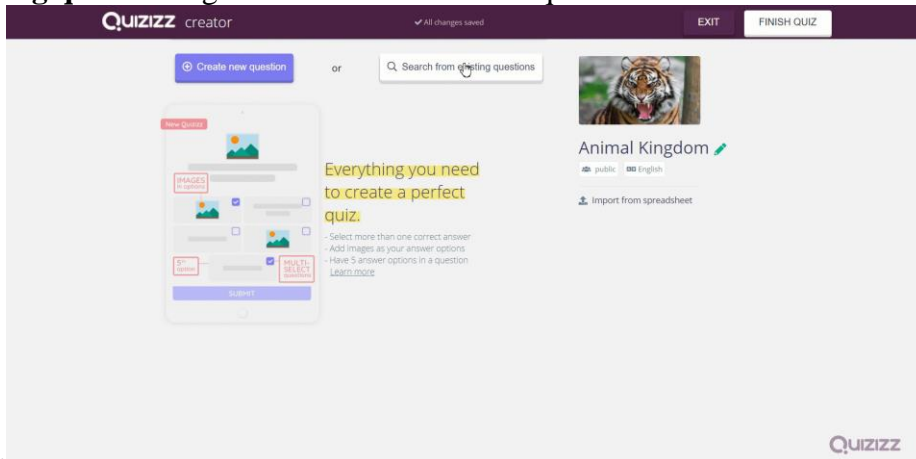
QUIZIZZ creator

✔ All changes saved

EXIT

FINISH QUIZ

Create new question

or

Search from existing questions

New Quizizz

IMAGES in options

5th option

MULTI-SELECT questions

SUBMIT

Everything you need to create a perfect quiz.

- Select more than one correct answer
- Add images as your answer options
- Have 5 answer options in a question
Learn more

Animal Kingdom

public

English

Import from spreadsheet

QUIZIZZ